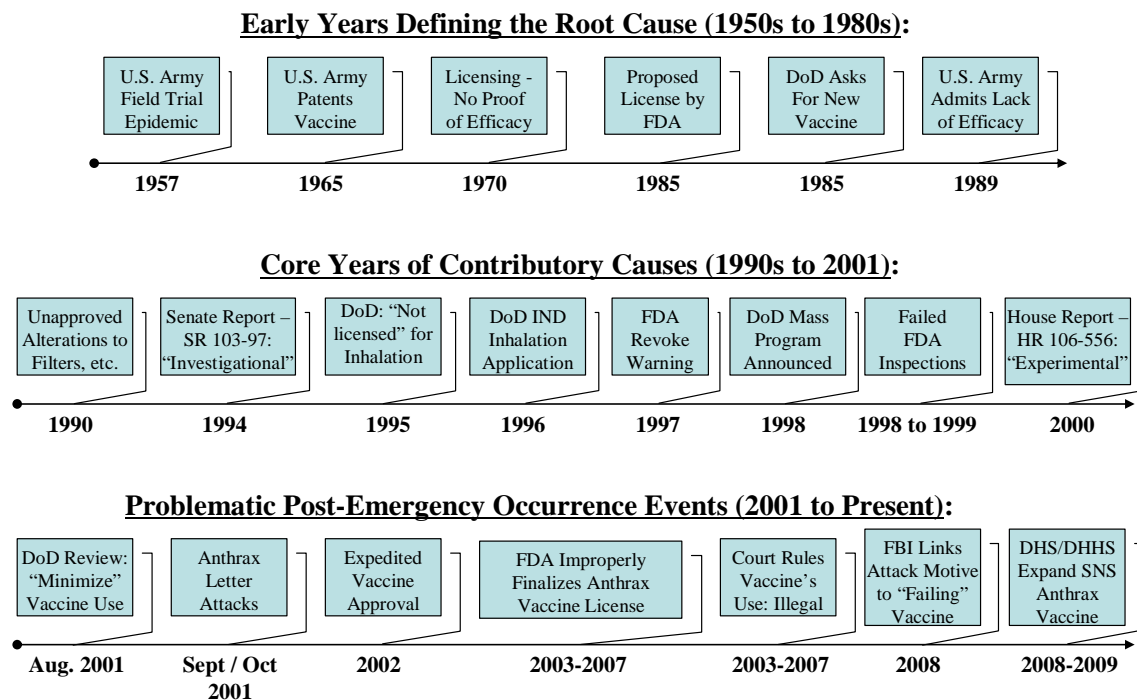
**Early Years Defining the Root Cause (1950s to 1980s):**

U.S. Army Field Trial Epidemic

U.S. Army Patents Vaccine

Licensing - No Proof of Efficacy

Proposed License by FDA

DoD Asks For New Vaccine

U.S. Army Admits Lack of Efficacy

1957 1965 1970 1985 1985 1989

**Core Years of Contributory Causes (1990s to 2001):**

Unapproved Alterations to Filters, etc.

Senate Report – SR 103-97: "Investigational"

DoD: "Not licensed" for Inhalation

DoD IND Inhalation Application

FDA Revoke Warning

DoD Mass Program Announced

Failed FDA Inspections

House Report – HR 106-556: "Experimental"

1990 1994 1995 1996 1997 1998 1998 to 1999 2000

**Problematic Post-Emergency Occurrence Events (2001 to Present):**

DoD Review: "Minimize" Vaccine Use

Anthrax Letter Attacks

Expedited Vaccine Approval

FDA Improperly Finalizes Anthrax Vaccine License

Court Rules Vaccine's Use: Illegal

FBI Links Attack Motive to "Failing" Vaccine

DHS/DHHS Expand SNS Anthrax Vaccine

Aug. 2001 Sept / Oct 2001 2002 2003-2007 2003-2007 2008 2008-2009